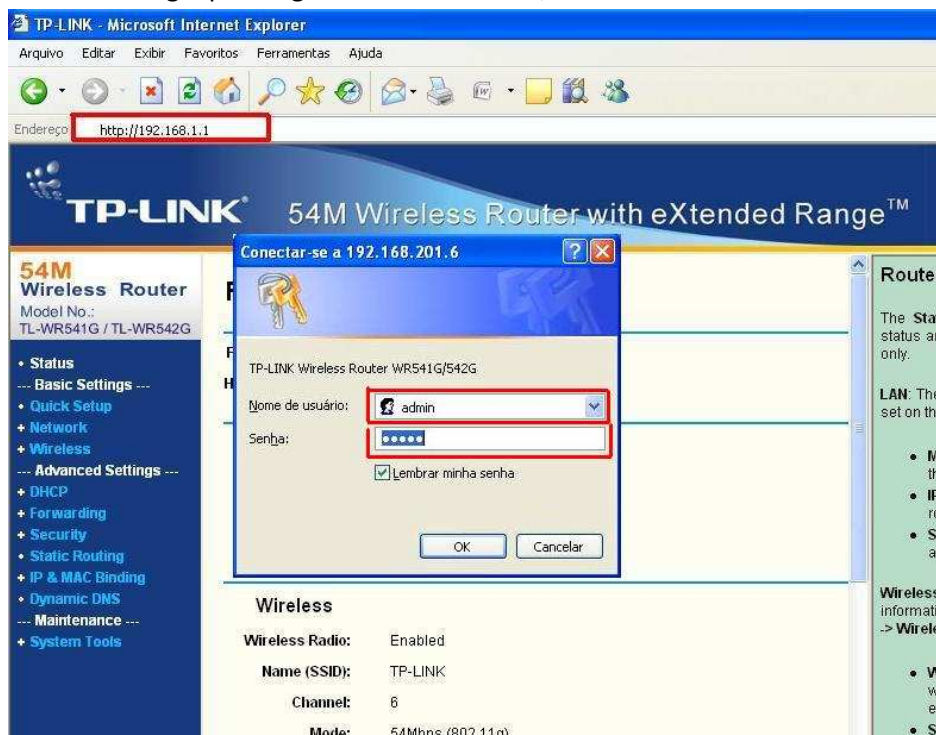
TP-LINK - Microsoft Internet Explorer

Arquivo Editar Exibir Favoritos Ferramentas Ajuda

Endereço http://192.168.1.1

TP-LINK 54M Wireless Router with eXtended Range™

54M Wireless Router
Model No.: TL-WR541G / TL-WR542G

• Status
--- Basic Settings ---
• Quick Setup
+ Network
+ Wireless
--- Advanced Settings ---
+ DHCP
+ Forwarding
+ Security
• Static Routing
+ IP & MAC Binding
• Dynamic DNS
--- Maintenance ---
+ System Tools

Conectar-se a 192.168.201.6

TP-LINK Wireless Router WR541G/542G

Nome de usuário: admin

Senha: •••••

Lembrar minha senha

OK Cancelar

Wireless

Wireless Radio: Enabled

Name (SSID): TP-LINK

Channel: 6

Mode: 54Mbps (802.11g)

Route

The Sta status a only.

LAN: The set on th

Wireless informati -> Wirele